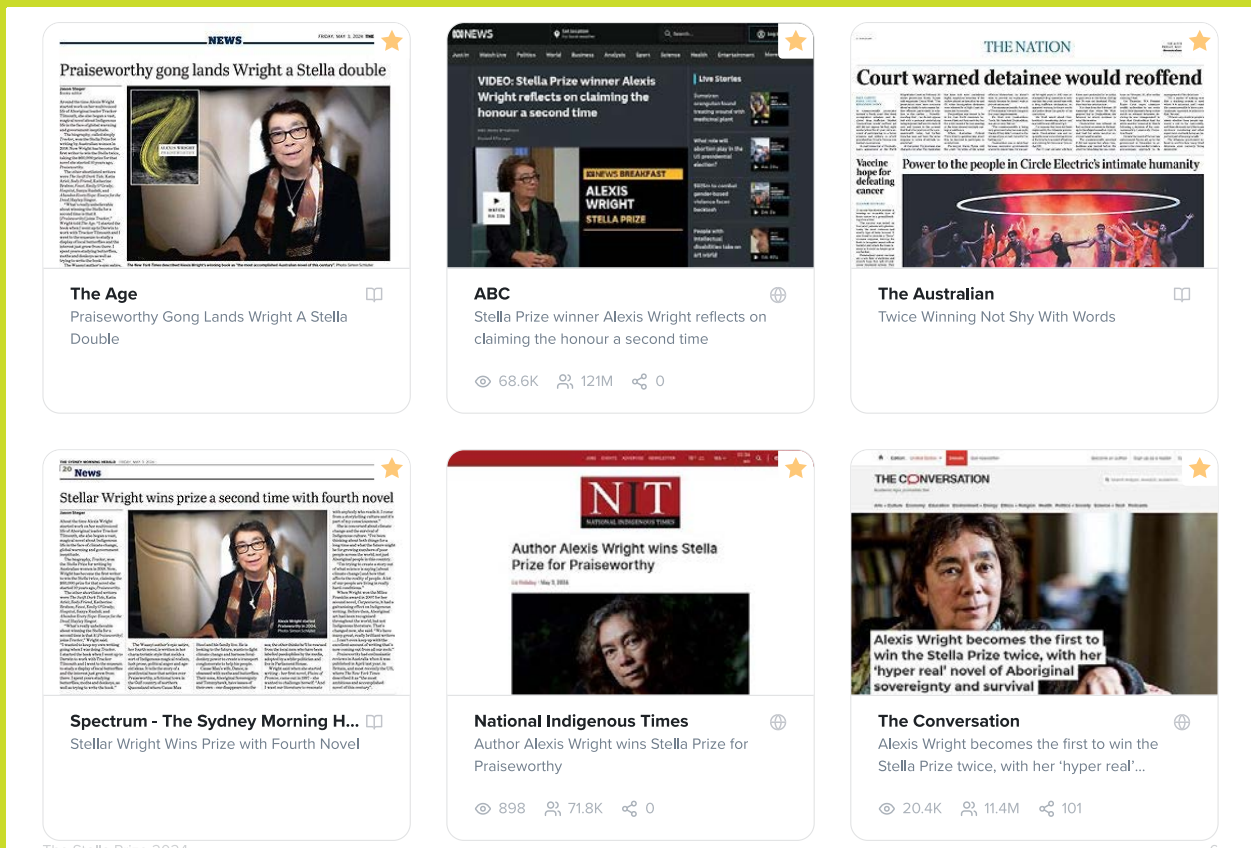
NEWS

Praiseworthy gong lands Wright a Stella double

The Age
Praiseworthy Gong Lands Wright A Stella Double

NEWS

VIDEO: Stella Prize winner Alexis Wright reflects on claiming the honour a second time

Live Stories

NEWS BREAKFAST
ALEXIS WRIGHT
STELLA PRIZE

ABC
Stella Prize winner Alexis Wright reflects on claiming the honour a second time

68.6K 121M 0

THE NATION

Court warned detainee would reoffend

Vaccine hope for defeating cancer

Power to the people in Circle Electric's intimate humanity

The Australian
Twice Winning Not Shy With Words

News

Stellar Wright wins prize a second time with fourth novel

Spectrum - The Sydney Morning H...
Stellar Wright Wins Prize with Fourth Novel

NIT
NATIONAL INDIGENOUS TIMES

Author Alexis Wright wins Stella Prize for Praiseworthy

National Indigenous Times
Author Alexis Wright wins Stella Prize for Praiseworthy

898 71.8K 0

THE CONVERSATION

Alexis Wright becomes the first to win the Stella Prize twice, with her 'hyper real' novel of Aboriginal sovereignty and survival

The Conversation
Alexis Wright becomes the first to win the Stella Prize twice, with her 'hyper real'...

20.4K 11.4M 101